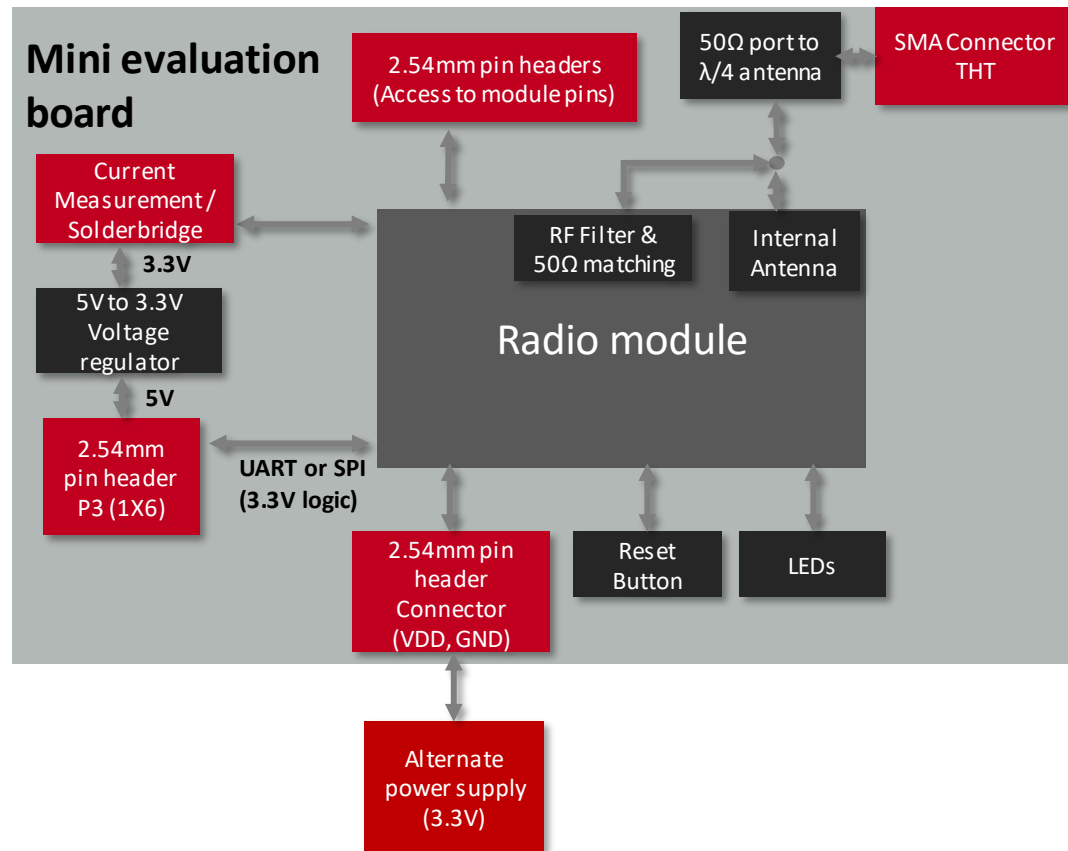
Mini evaluation board

2.54mm pin headers (Access to module pins)

50Ω port to λ/4 antenna

SMA Connector THT

Current Measurement / Solderbridge

3.3V

5V to 3.3V Voltage regulator

5V

2.54mm pin header P3 (1X6)

UART or SPI (3.3V logic)

RF Filter & 50Ω matching

Internal Antenna

Radio module

2.54mm pin header Connector (VDD, GND)

Reset Button

LEDs

Alternate power supply (3.3V)